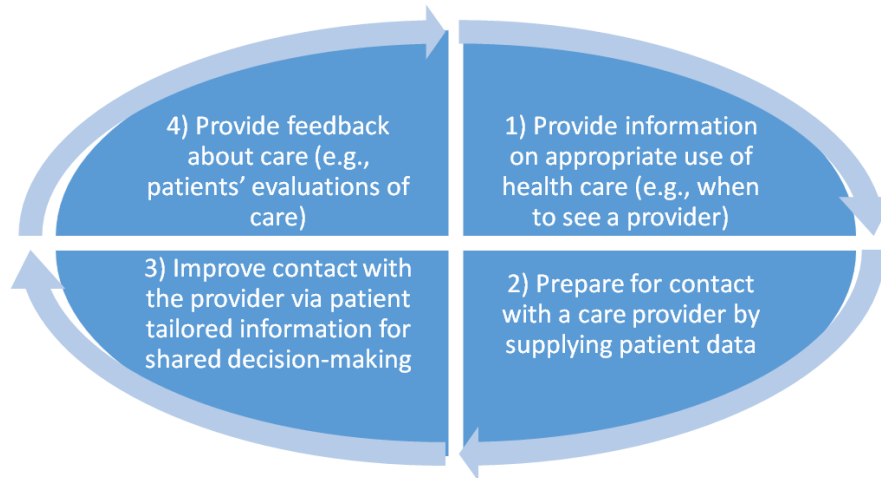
1) Provide information on appropriate use of health care (e.g., when to see a provider)

2) Prepare for contact with a care provider by supplying patient data

3) Improve contact with the provider via patient tailored information for shared decision-making

4) Provide feedback about care (e.g., patients' evaluations of care)